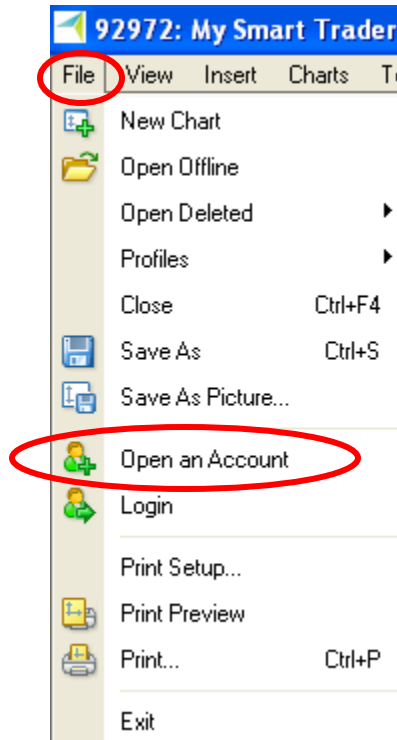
92972: My Smart Trader

File View Insert Charts T

New Chart
Open Offline
Open Deleted
Profiles
Close Ctrl+F4
Save As Ctrl+S
Save As Picture...
Open an Account
Login
Print Setup...
Print Preview
Print... Ctrl+P
Exit